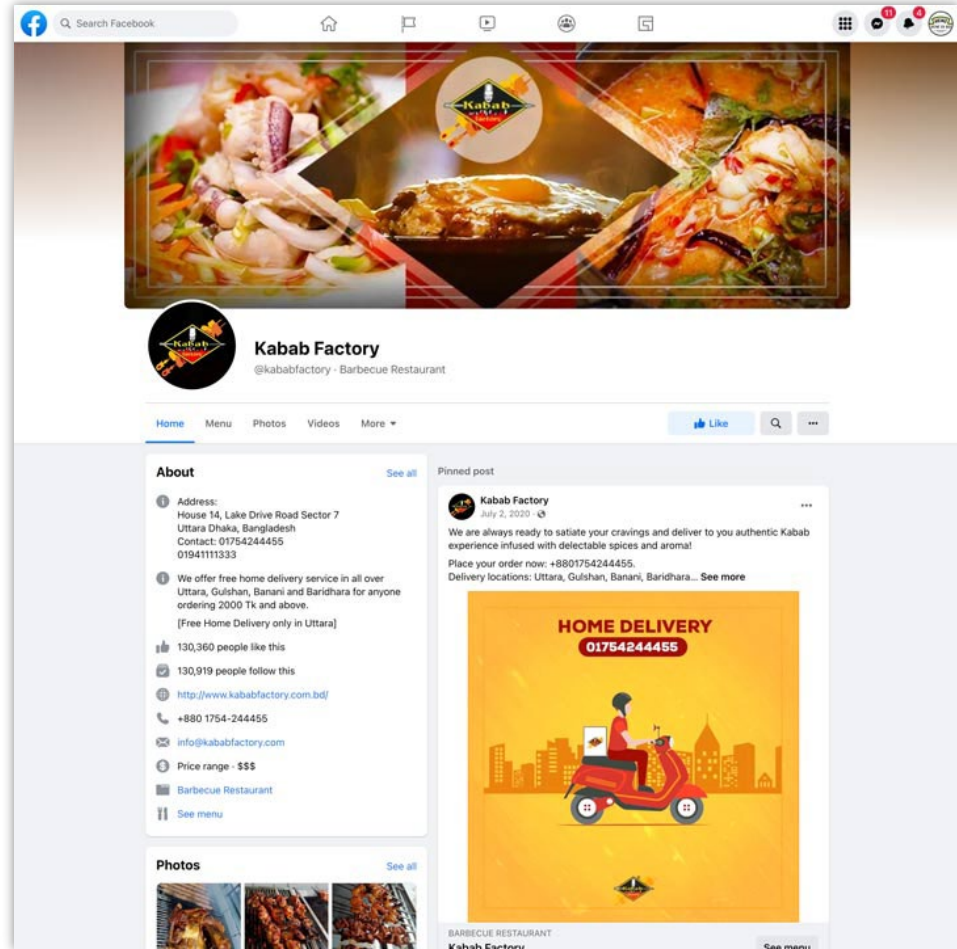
Search Facebook

11 4

Kabab Factory

Kabab Factory
@kababfactory · Barbecue Restaurant

Home Menu Photos Videos More ▾

Like

About
See all

Address:
House 14, Lake Drive Road Sector 7
Uttara Dhaka, Bangladesh
Contact: 01754244455
01941111333

We offer free home delivery service in all over Uttara, Gulshan, Banani and Baridhara for anyone ordering 2000 Tk and above.
[Free Home Delivery only in Uttara]

130,360 people like this

130,919 people follow this

http://www.kababfactory.com.bd/

+880 1754-244455

info@kababfactory.com

Price range · $$$

Barbecue Restaurant

See menu

Photos
See all

Pinned post

Kabab Factory
July 2, 2020 ·

We are always ready to satiate your cravings and deliver to you authentic Kabab experience infused with delectable spices and aroma!

Place your order now: +8801754244455.
Delivery locations: Uttara, Gulshan, Banani, Baridhara... See more

HOME DELIVERY
01754244455

BARBECUE RESTAURANT
Kabab Factory
See menu